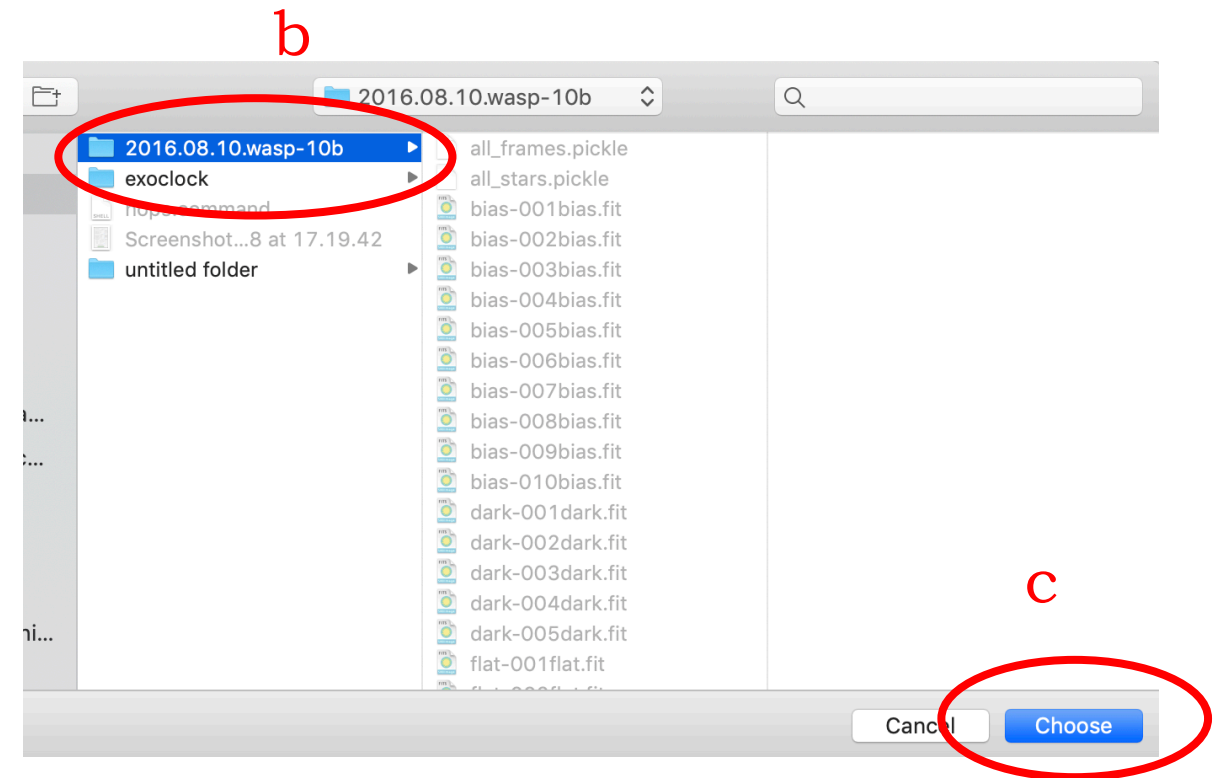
b

2016.08.10.wasp-10b

2016.08.10.wasp-10b
exoclock
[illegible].command
Screenshot...8 at 17.19.42
untitled folder

a...
c...
ni...

all_frames.pickle
all_stars.pickle
bias-001bias.fit
bias-002bias.fit
bias-003bias.fit
bias-004bias.fit
bias-005bias.fit
bias-006bias.fit
bias-007bias.fit
bias-008bias.fit
bias-009bias.fit
bias-010bias.fit
dark-001dark.fit
dark-002dark.fit
dark-003dark.fit
dark-004dark.fit
dark-005dark.fit
flat-001flat.fit
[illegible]

c

Cancel
Choose